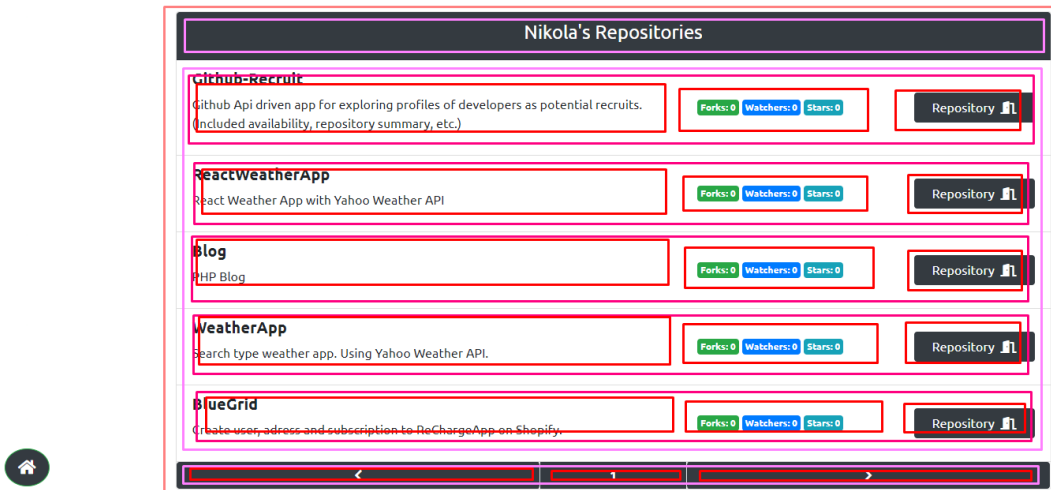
Nikola's Repositories

Github-Recruit

Github Api driven app for exploring profiles of developers as potential recruits. (Included availability, repository summary, etc.)

Forks: 0 Watchers: 0 Stars: 0

Repository

ReactWeatherApp

React Weather App with Yahoo Weather API

Forks: 0 Watchers: 0 Stars: 0

Repository

Blog

PHP Blog

Forks: 0 Watchers: 0 Stars: 0

Repository

WeatherApp

Search type weather app. Using Yahoo Weather API.

Forks: 0 Watchers: 0 Stars: 0

Repository

BlueGrid

Create user, adress and subscription to ReChargeApp on Shopify.

Forks: 0 Watchers: 0 Stars: 0

Repository

<

1

>